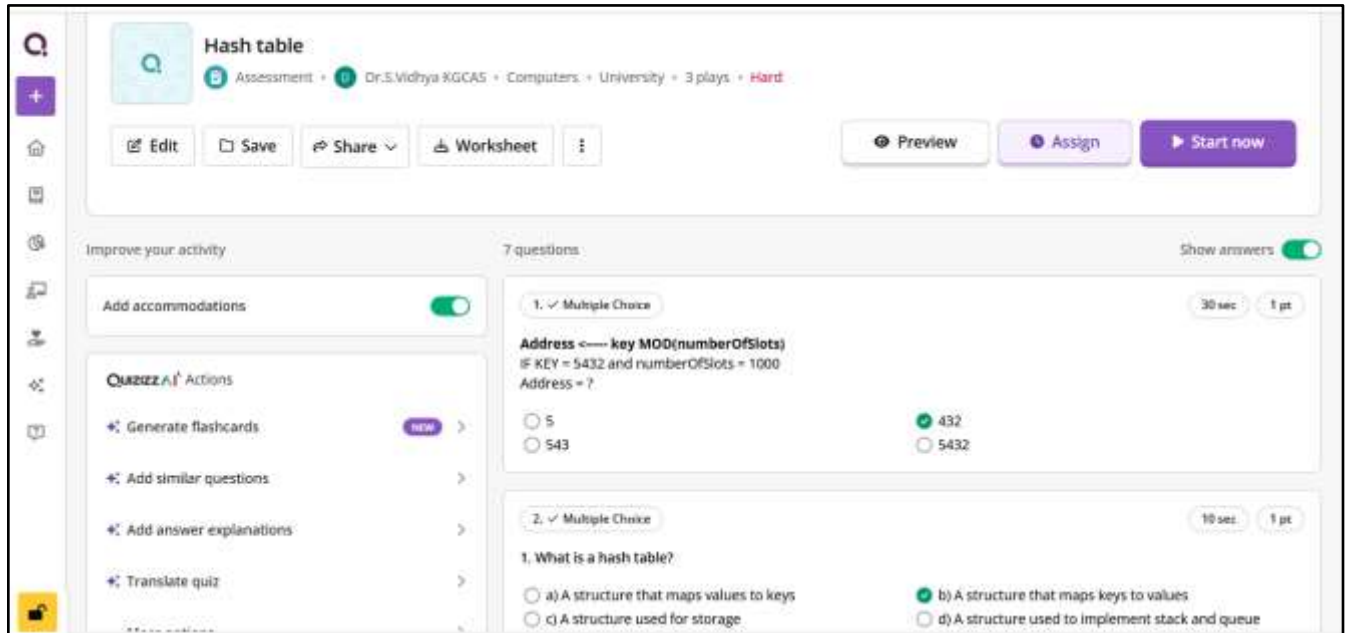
Hash table

Assessment • Dr.S.Vidhya KGCAS • Computers • University • 3 plays • Hard

Edit Save Share Worksheet ⋮

Preview Assign Start now

Improve your activity

Add accommodations

QuizizzAI Actions

Generate flashcards NEW

Add similar questions

Add answer explanations

Translate quiz

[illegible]

7 questions

Show answers

1. Multiple Choice

30 sec 1 pt

Address <---- key MOD(numberOfSlots)
IF KEY = 5432 and numberOfSlots = 1000
Address = ?

5
432
543
5432

2. Multiple Choice

10 sec 1 pt

1. What is a hash table?

a) A structure that maps values to keys
b) A structure that maps keys to values
c) A structure used for storage
d) A structure used to implement stack and queue